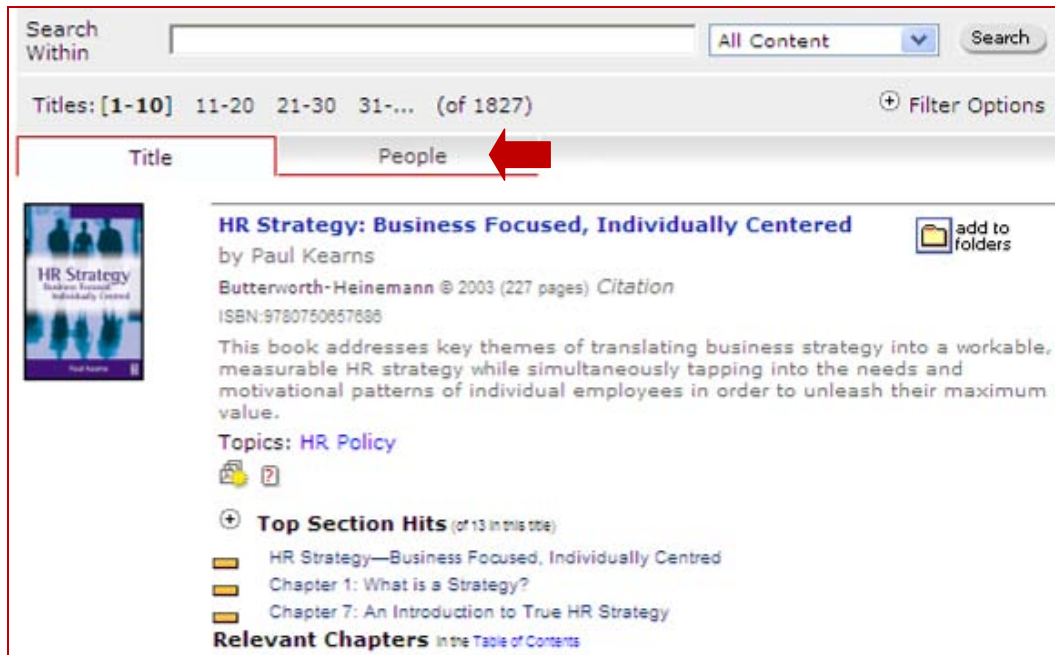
Search Within

All Content

Search

Titles: [1-10] 11-20 21-30 31-... (of 1827)

Filter Options

Title

People

HR Strategy
Business Focused Individually Centred
Paul Kearns

HR Strategy: Business Focused, Individually Centered

add to folders

by Paul Kearns

Butterworth-Heinemann © 2003 (227 pages) Citation

ISBN:9780750657686

This book addresses key themes of translating business strategy into a workable, measurable HR strategy while simultaneously tapping into the needs and motivational patterns of individual employees in order to unleash their maximum value.

Topics: HR Policy

Top Section Hits (of 13 in this title)

HR Strategy—Business Focused, Individually Centred

Chapter 1: What is a Strategy?

Chapter 7: An Introduction to True HR Strategy

Relevant Chapters in the Table of Contents